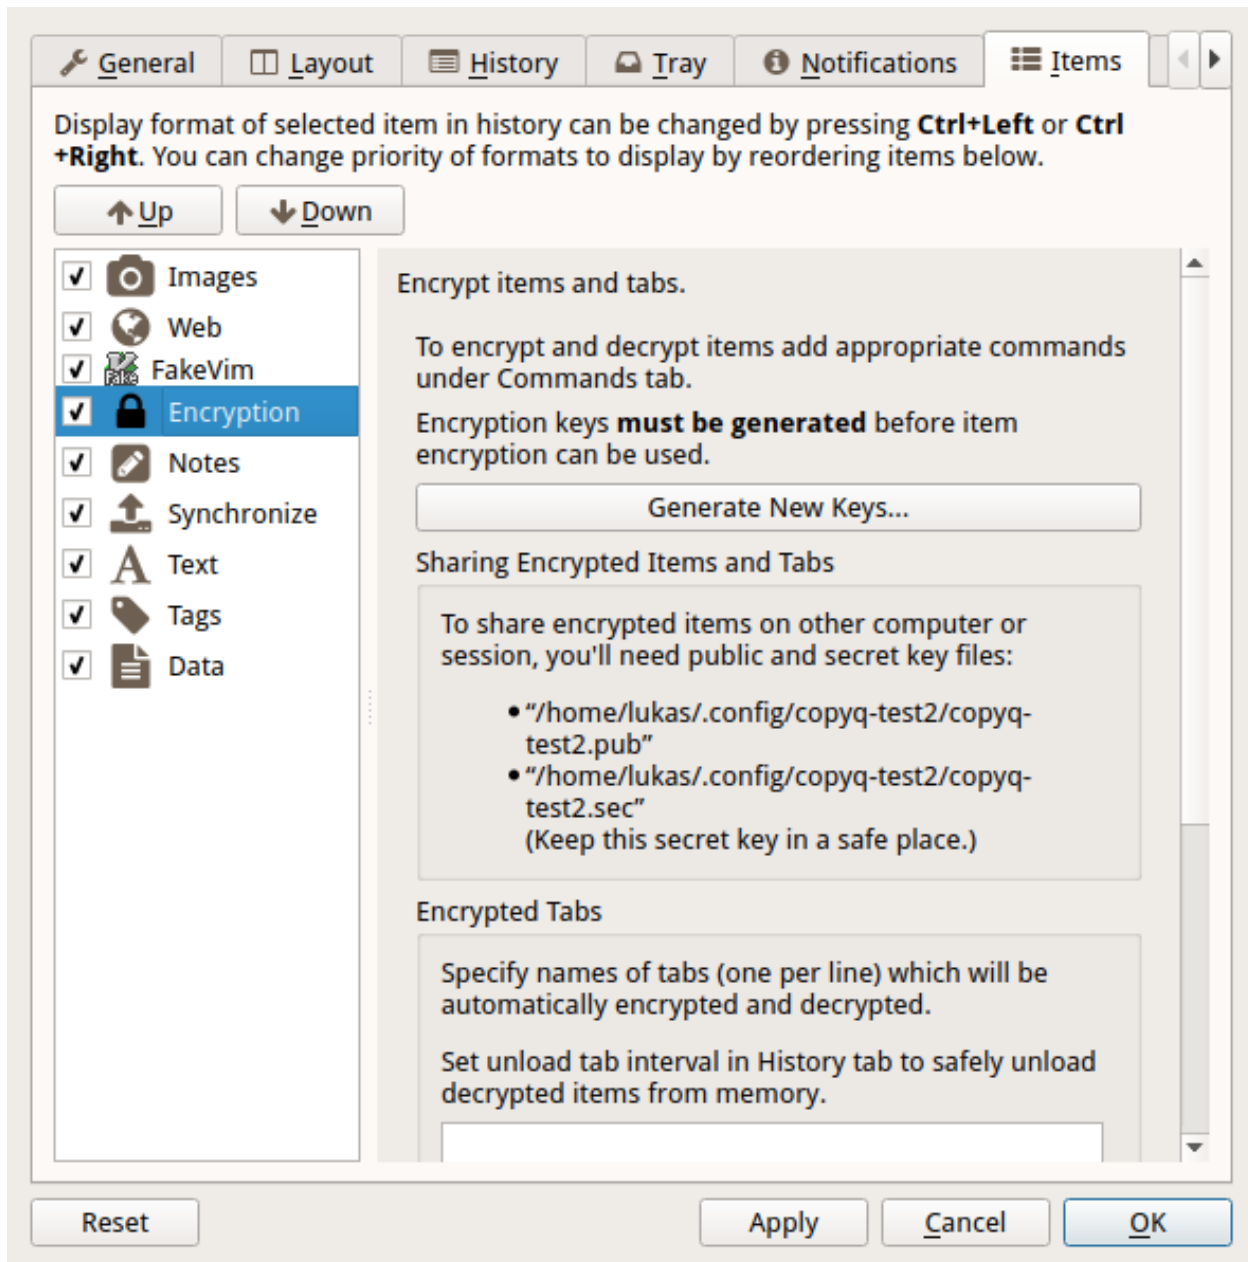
General | Layout | History | Tray | Notifications | Items

Display format of selected item in history can be changed by pressing **Ctrl+Left** or **Ctrl+Right**. You can change priority of formats to display by reordering items below.

Up | Down

Images
Web
FakeVim
Encryption
Notes
Synchronize
Text
Tags
Data

Encrypt items and tabs.

To encrypt and decrypt items add appropriate commands under Commands tab.

Encryption keys **must be generated** before item encryption can be used.

Generate New Keys...

Sharing Encrypted Items and Tabs

To share encrypted items on other computer or session, you'll need public and secret key files:

- "/home/lukas/.config/copyq-test2/copyq-test2.pub"
- "/home/lukas/.config/copyq-test2/copyq-test2.sec"
(Keep this secret key in a safe place.)

Encrypted Tabs

Specify names of tabs (one per line) which will be automatically encrypted and decrypted.

Set unload tab interval in History tab to safely unload decrypted items from memory.

Reset | Apply | Cancel | OK